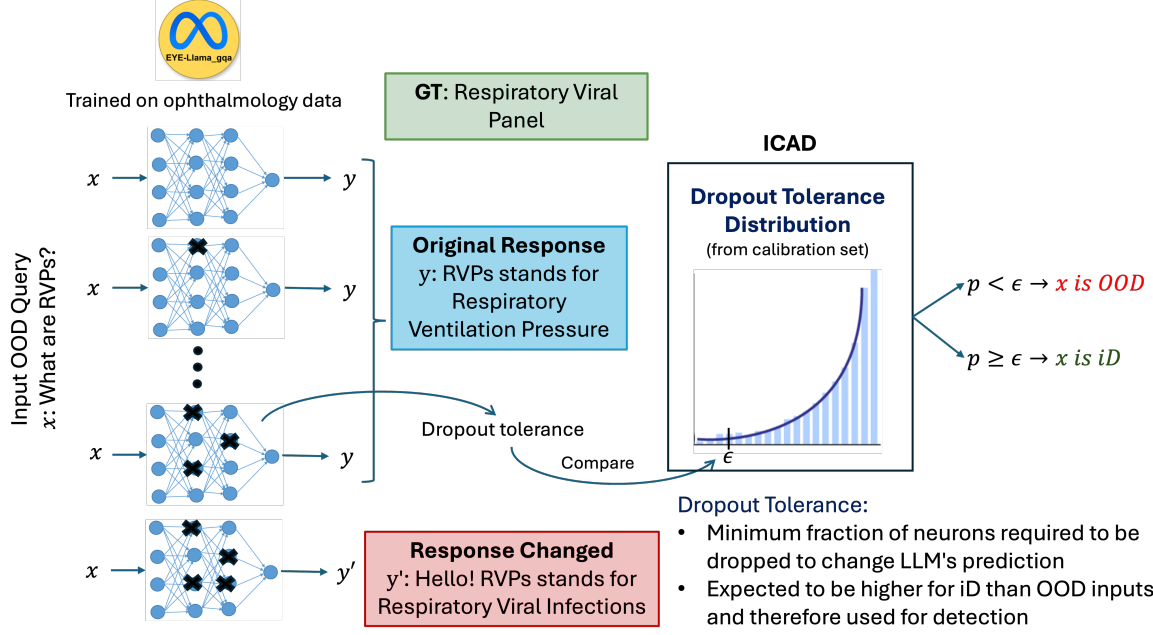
EYE-Llama_gqa

Trained on ophthalmology data

Input OOD Query
$x$: What are RVPs?

$x$ → $y$
$x$ → $y$
$x$ → $y$
$x$ → $y'$

GT: Respiratory Viral Panel

Original Response
$y$: RVPs stands for Respiratory Ventilation Pressure

Dropout tolerance

Compare

Response Changed
y': Hello! RVPs stands for Respiratory Viral Infections

ICAD

Dropout Tolerance Distribution
(from calibration set)

$\epsilon$

$p < \epsilon \rightarrow x\ is\ OOD$

$p \geq \epsilon \rightarrow x\ is\ iD$

Dropout Tolerance:
• Minimum fraction of neurons required to be dropped to change LLM's prediction
• Expected to be higher for iD than OOD inputs and therefore used for detection